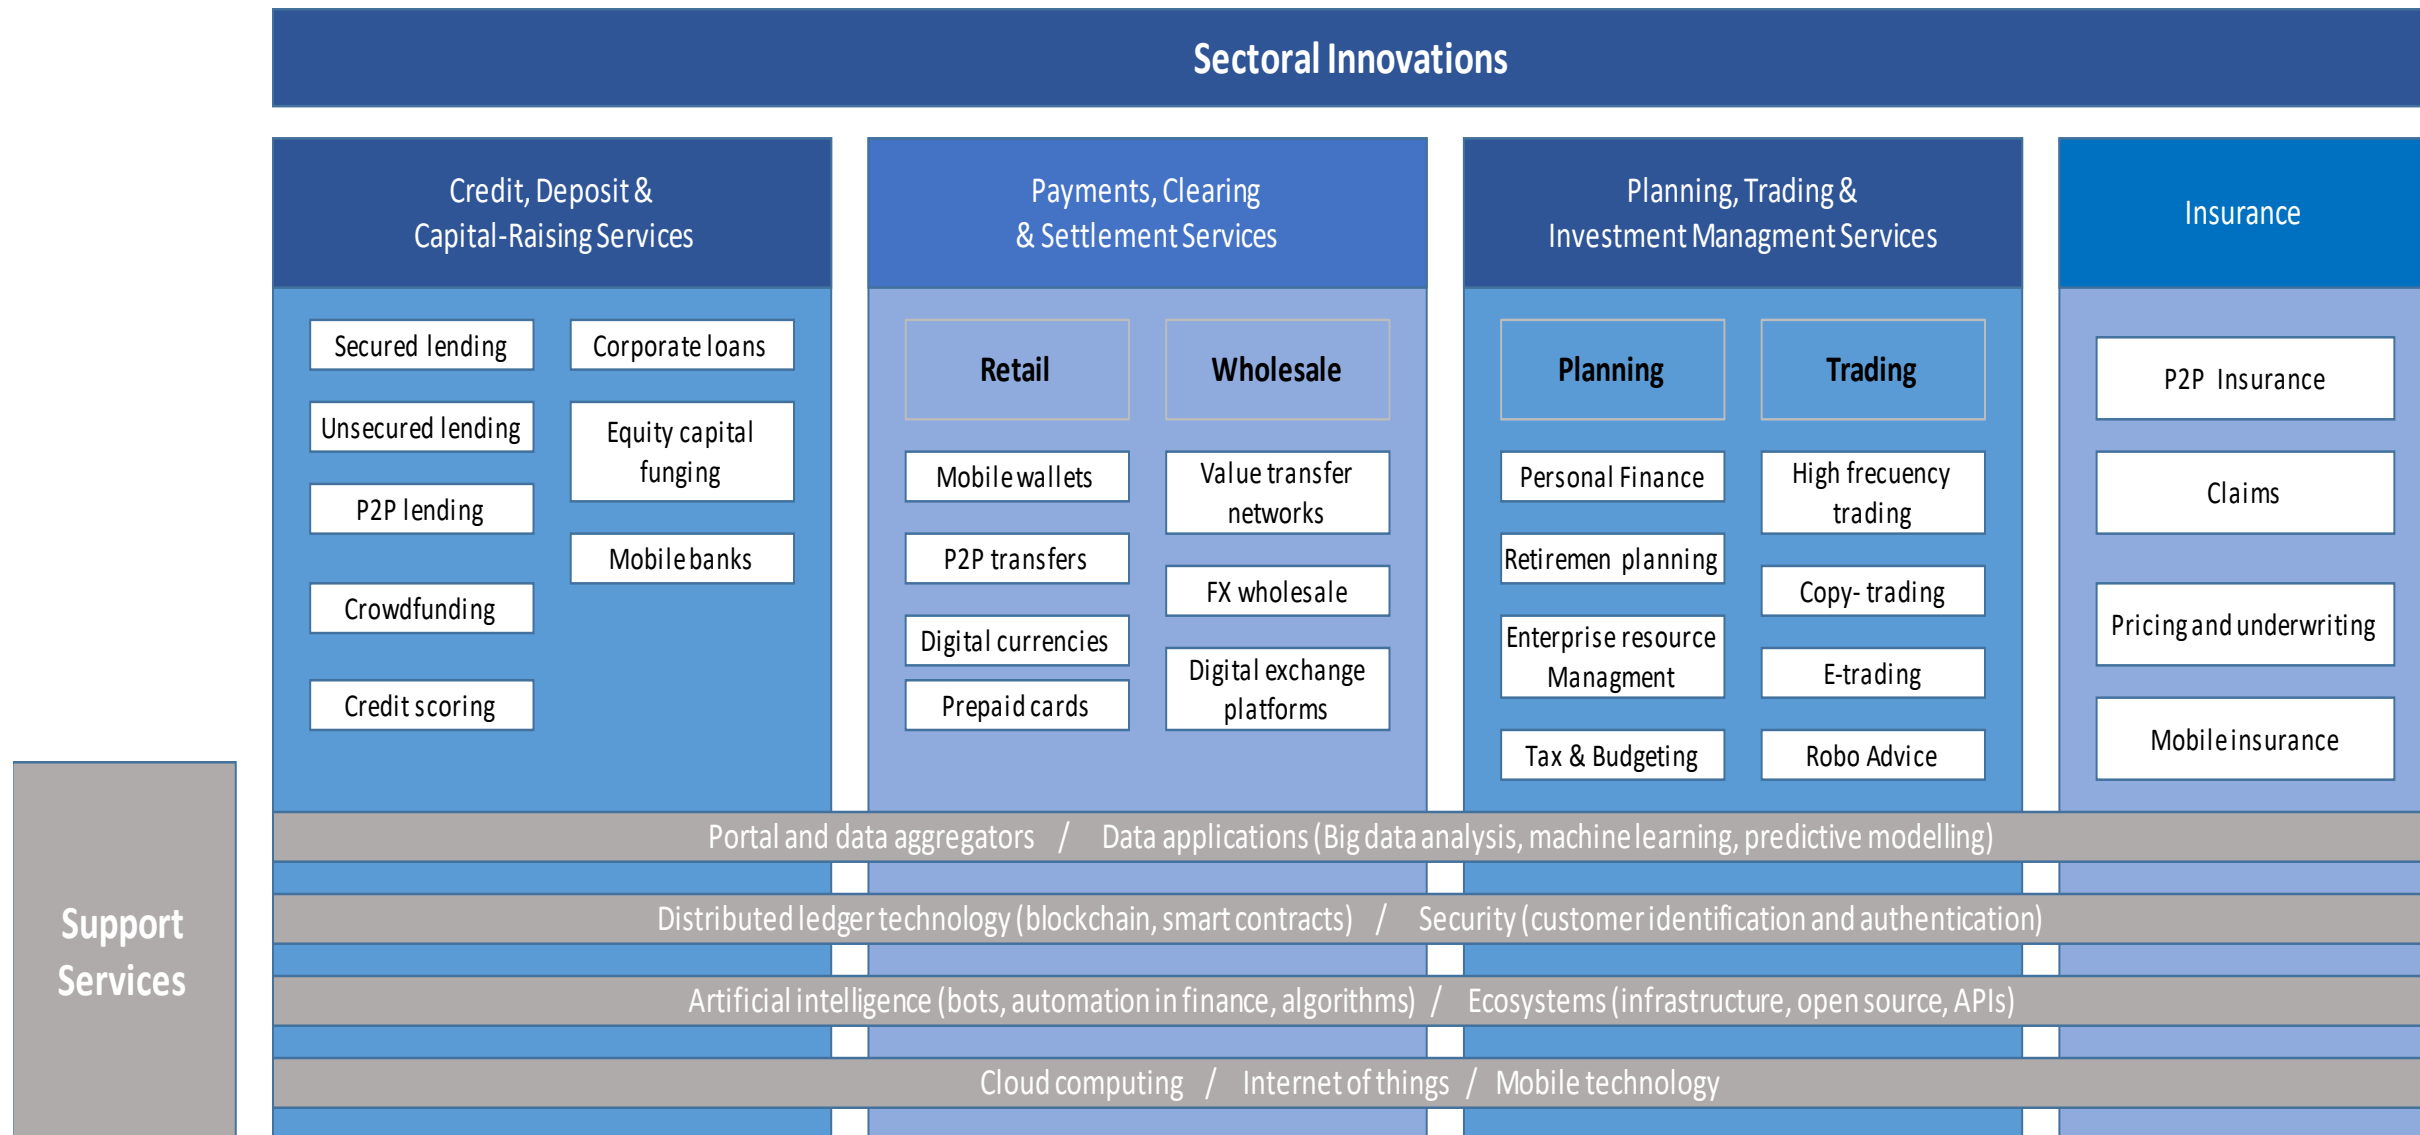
Sectoral Innovations

Credit, Deposit & Capital-Raising Services

Secured lending

Corporate loans

Unsecured lending

Equity capital funging

P2P lending

Mobile banks

Crowdfunding

Credit scoring

Payments, Clearing & Settlement Services

Retail

Wholesale

Mobile wallets

Value transfer networks

P2P transfers

FX wholesale

Digital currencies

Digital exchange platforms

Prepaid cards

Planning, Trading & Investment Managment Services

Planning

Trading

Personal Finance

High frecuency trading

Retiremen planning

Copy- trading

Enterprise resource Managment

E-trading

Tax & Budgeting

Robo Advice

Insurance

P2P Insurance

Claims

Pricing and underwriting

Mobile insurance

Support Services

Portal and data aggregators / Data applications (Big data analysis, machine learning, predictive modelling)

Distributed ledger technology (blockchain, smart contracts) / Security (customer identification and authentication)

Artificial intelligence (bots, automation in finance, algorithms) / Ecosystems (infrastructure, open source, APIs)

Cloud computing / Internet of things / Mobile technology